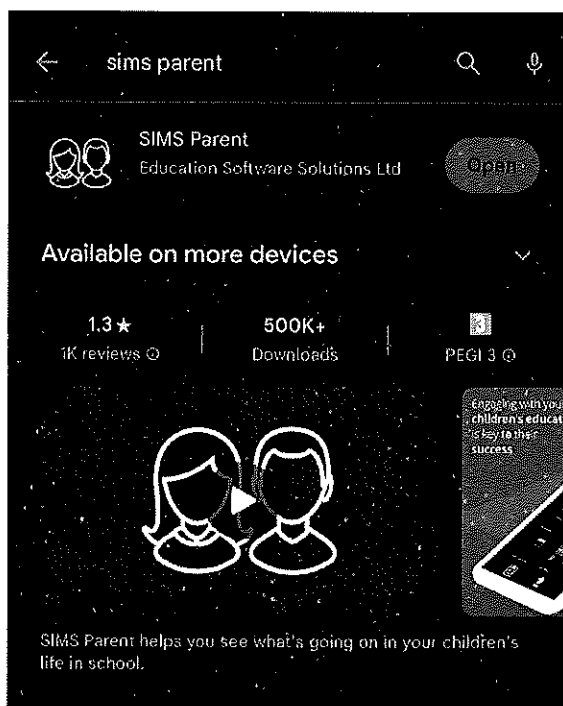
sims parent

SIMS Parent
Education Software Solutions Ltd

Open

Available on more devices

1.3 ★
1K reviews ⓘ

500K+
Downloads

3
PEGI 3 ⓘ

Engaging with your children's educat is key to their success

SIMS Parent helps you see what's going on in your children's life in school.